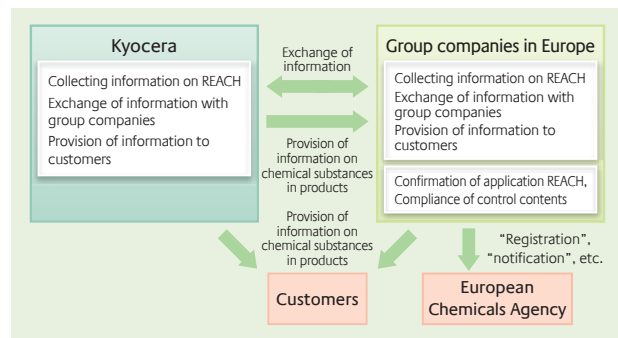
Kyocera

Collecting information on REACH
Exchange of information with group companies
Provision of information to customers

Exchange of information

Provision of information on chemical substances in products

Group companies in Europe

Collecting information on REACH
Exchange of information with group companies
Provision of information to customers

Confirmation of application REACH, Compliance of control contents

Provision of information on chemical substances in products

“Registration”, “notification”, etc.

Customers

European Chemicals Agency